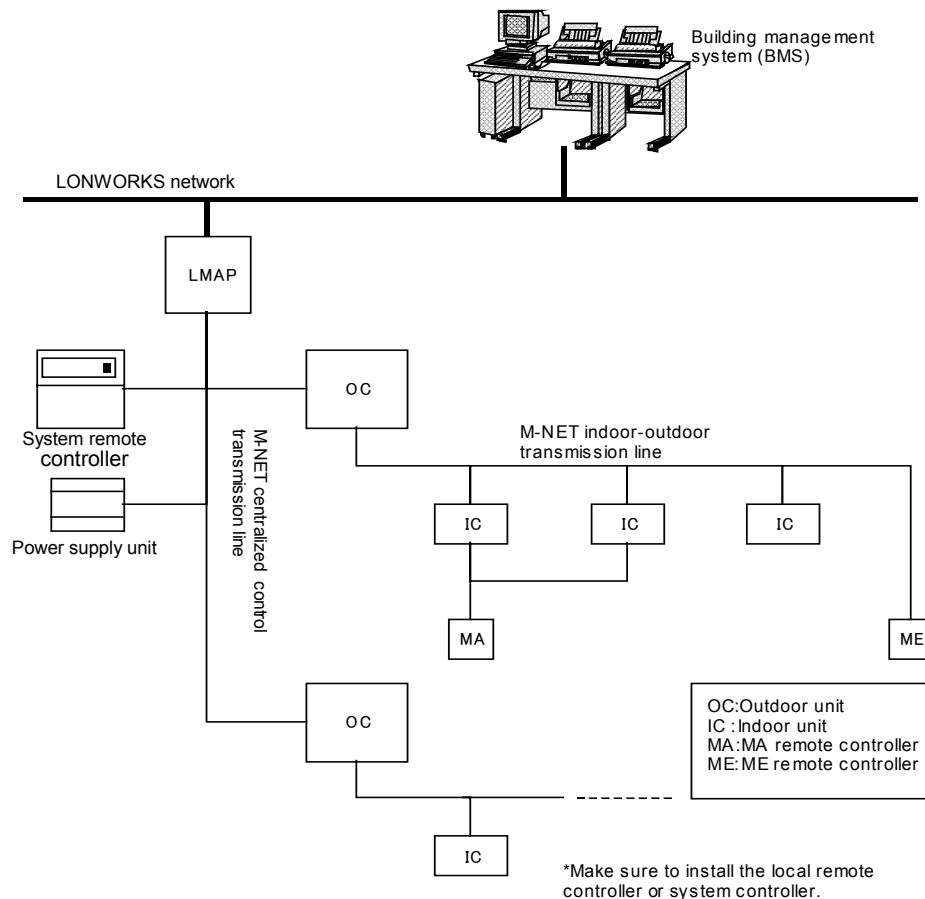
Building management system (BMS)

LONWORKS network

LMAP

System remote controller

Power supply unit

M-NET centralized control transmission line

OC

M-NET indoor-outdoor transmission line

IC

IC

IC

MA

ME

OC

OC:Outdoor unit
IC :Indoor unit
MA:MA remote controller
ME:ME remote controller

IC

*Make sure to install the local remote controller or system controller.